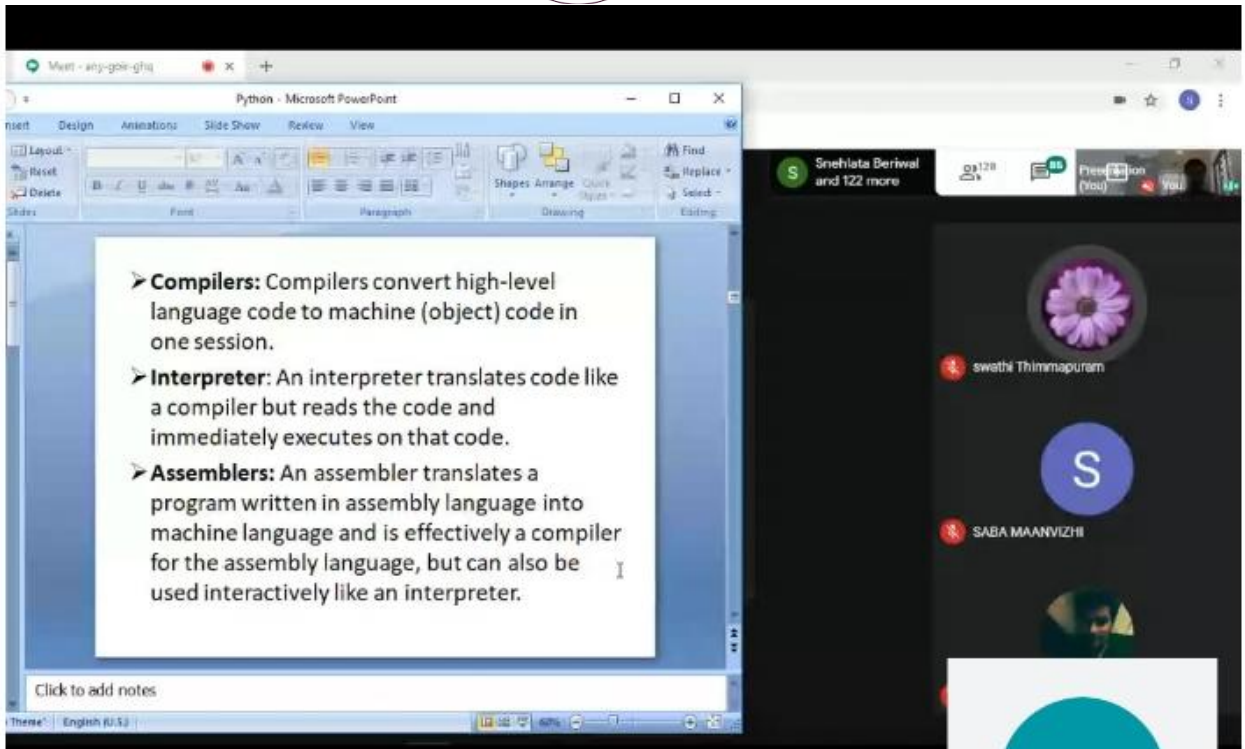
Meet - any-gole-ghq

Python - Microsoft PowerPoint

nsert Design Animations Slide Show Review View

Layout
Reset
Delete
Slides

Font

Paragraph

Shapes Arrange Quick Styles

Drawing

Find
Replace
Select
Editing

➢**Compilers:** Compilers convert high-level language code to machine (object) code in one session.

➢**Interpreter**: An interpreter translates code like a compiler but reads the code and immediately executes on that code.

➢**Assemblers:** An assembler translates a program written in assembly language into machine language and is effectively a compiler for the assembly language, but can also be used interactively like an interpreter.

Click to add notes

Theme" English (U.S.)

60%

S Snehlata Beriwal and 122 more

128

85

Presentation (You)

You

swathi Thimmapuram

S

SABA MAANVIZHI